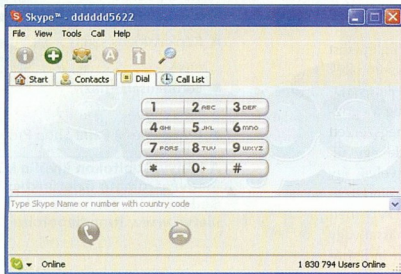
Skype™ - dddddd5622
File View Tools Call Help
Start Contacts Dial Call List
1 2 ABC 3 DEF
4 GHI 5 JKL 6 MNO
7 PQRS 8 TUV 9 WXYZ
* 0+ #
Type Skype Name or number with country code
Online
1 830 794 Users Online